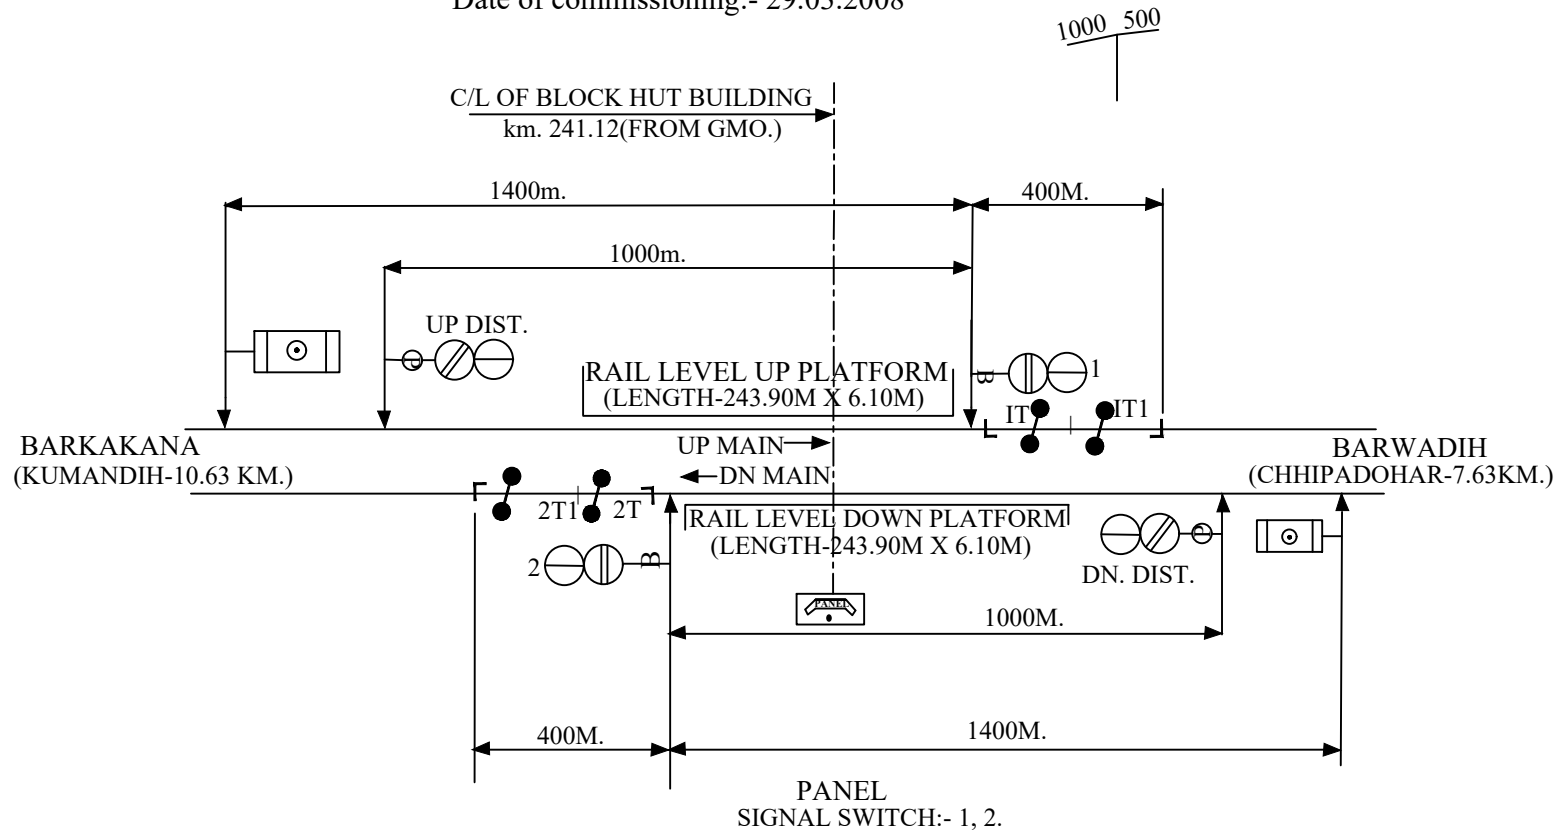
Date of commissioning:- 29.03.2008

1000 500

C/L OF BLOCK HUT BUILDING
km. 241.12(FROM GMO.)

1400m.

400M.

1000m.

UP DIST.

RAIL LEVEL UP PLATFORM
(LENGTH-243.90M X 6.10M)

B

1

IT

IT1

BARKAKANA
(KUMANDIH-10.63 KM.)

UP MAIN

DN MAIN

BARWADIH
(CHHIPADOHAR-7.63KM.)

2T1

2T

RAIL LEVEL DOWN PLATFORM
(LENGTH-243.90M X 6.10M)

2

B

DN. DIST.

PANEL

1000M.

400M.

1400M.

PANEL
SIGNAL SWITCH:- 1, 2.